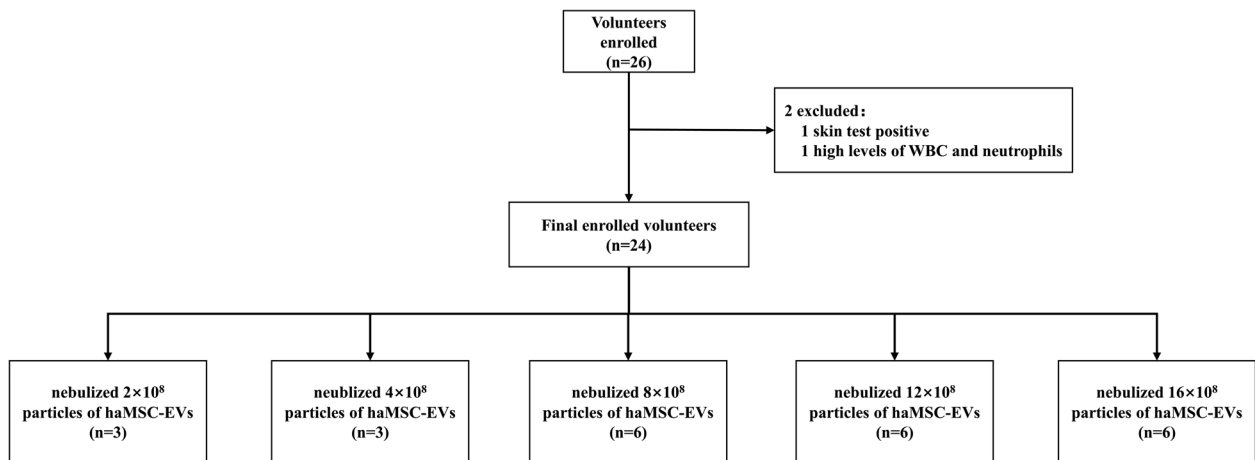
Volunteers enrolled (n=26)

2 excluded：
1 skin test positive
1 high levels of WBC and neutrophils

Final enrolled volunteers (n=24)

nebulized $2\times10^8$ particles of haMSC-EVs (n=3)

neublized $4\times10^8$ particles of haMSC-EVs (n=3)

nebulized $8\times10^8$ particles of haMSC-EVs (n=6)

nebulized $12\times10^8$ particles of haMSC-EVs (n=6)

nebulized $16\times10^8$ particles of haMSC-EVs (n=6)